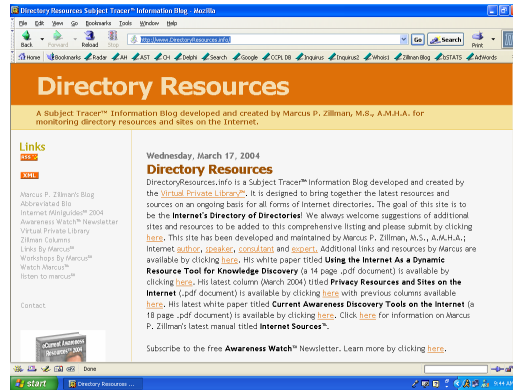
Directory Resources Subject Tracer™ Information Blog - Mozilla

File Edit View Go Bookmarks Tools Window Help

Back Forward Reload Stop http://www.DirectoryResources.info/ Go Search Print

Home Bookmarks Radar AH AST CH Delphi Search Google CCPL DB Inquirus Inquirus2 Whois1 Zillman Blog SSTATS AdWords

Directory Resources

A Subject Tracer™ Information Blog developed and created by Marcus P. Zillman, M.S., A.M.H.A. for monitoring directory resources and sites on the Internet.

Links
RSS

XML

Marcus P. Zillman's Blog
Abbreviated Blo
Internet Miniguides™ 2004
Awareness Watch™ Newsletter
Virtual Private Library
Zillman Columns
Links By Marcus™
Workshops By Marcus™
Watch Marcus™
listen to marcus™

Contact

Current Awareness Resources™ 2004

Wednesday, March 17, 2004

Directory Resources

DirectoryResources.info is a Subject Tracer™ Information Blog developed and created by the Virtual Private Library™. It is designed to bring together the latest resources and sources on an ongoing basis for all forms of Internet directories. The goal of this site is to be the Internet's Directory of Directories! We always welcome suggestions of additional sites and resources to be added to this comprehensive listing and please submit by clicking here. This site has been developed and maintained by Marcus P. Zillman, M.S., A.M.H.A.; Internet author, speaker, consultant and expert. Additional links and resources by Marcus are available by clicking here. His white paper titled Using the Internet As a Dynamic Resource Tool for Knowledge Discovery (a 14 page .pdf document) is available by clicking here. His latest column (March 2004) titled Privacy Resources and Sites on the Internet (.pdf document) is available by clicking here with previous columns available here. His latest white paper titled Current Awareness Discovery Tools on the Internet (a 18 page .pdf document) is available by clicking here. Click here for information on Marcus P. Zillman's latest manual titled Internet Sources™.

Subscribe to the free Awareness Watch™ Newsletter. Learn more by clicking here.

Done

start Directory Resources ... 9:44 AM